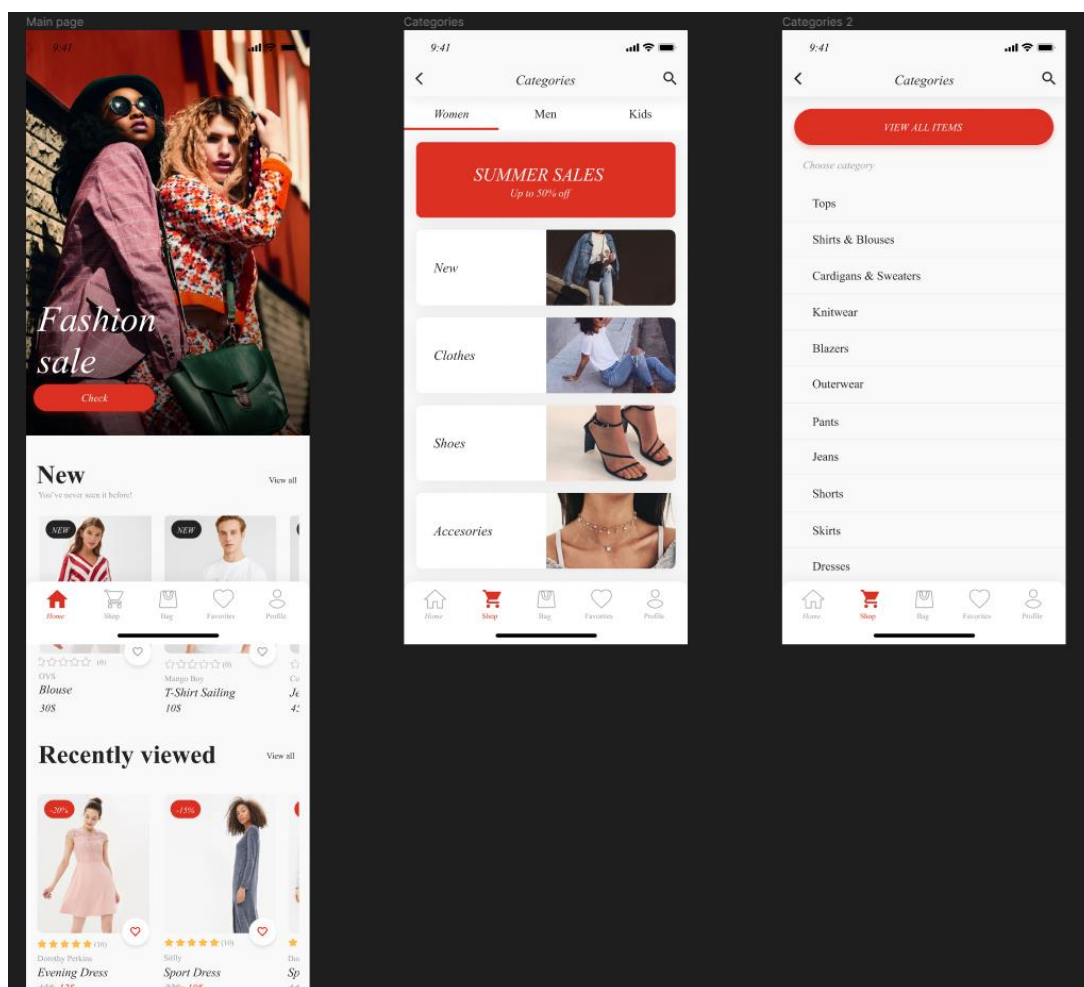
Main page

9:41

Fashion sale

Check

New

You've never seen it before!

View all

NEW

NEW

Home Shop Bag Favorites Profile

(0)

OVS

Blouse

30$

(0)

Mango Boy

T-Shirt Sailing

10$

Co

Je

4:

Recently viewed

View all

-20%

-15%

(10)

Dorothy Perkins

Evening Dress

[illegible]

(10)

Sitlly

Sport Dress

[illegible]

Do

Sp

Categories

9:41

Categories

Women Men Kids

SUMMER SALES

Up to 50% off

New

Clothes

Shoes

Accesories

Home Shop Bag Favorites Profile

Categories 2

9:41

Categories

VIEW ALL ITEMS

Choose category

Tops

Shirts & Blouses

Cardigans & Sweaters

Knitwear

Blazers

Outerwear

Pants

Jeans

Shorts

Skirts

Dresses

Home Shop Bag Favorites Profile